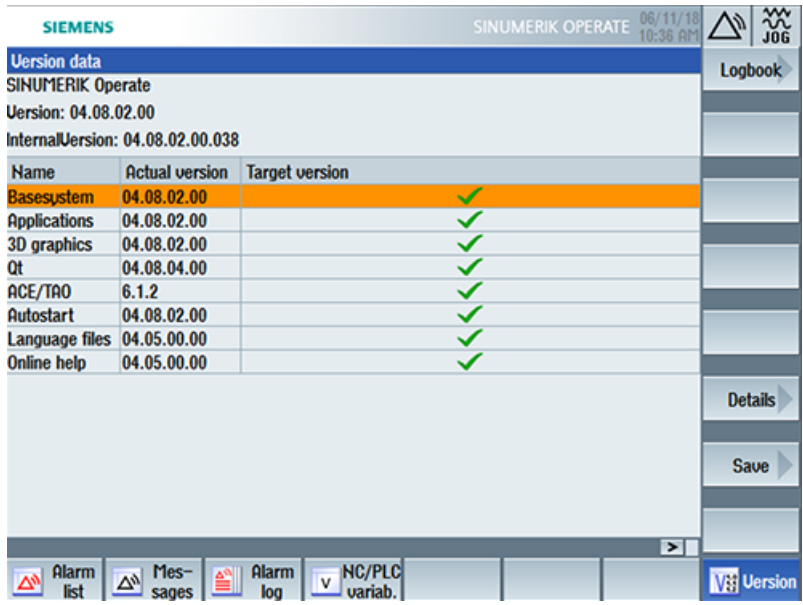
SIEMENS

SINUMERIK OPERATE 06/11/18 10:36 AM

JOG

Version data

SINUMERIK Operate

Version: 04.08.02.00

InternalVersion: 04.08.02.00.038

| Name | Actual version | Target version |
|---|---|---|
| Basesystem | 04.08.02.00 | ✓ |
| Applications | 04.08.02.00 | ✓ |
| 3D graphics | 04.08.02.00 | ✓ |
| Qt | 04.08.04.00 | ✓ |
| ACE/TAO | 6.1.2 | ✓ |
| Autostart | 04.08.02.00 | ✓ |
| Language files | 04.05.00.00 | ✓ |
| Online help | 04.05.00.00 | ✓ |

>

Logbook

Details

Save

Alarm list

Mes-sages

Alarm log

NC/PLC variab.

Version